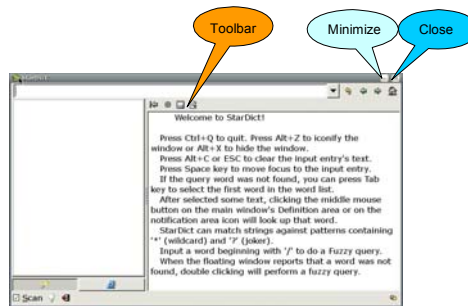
Toolbar

Minimize

Close

StarDict

Welcome to StarDict!

Press Ctrl+Q to quit. Press Alt+Z to iconify the window or Alt+X to hide the window.
Press Alt+C or ESC to clear the input entry's text.
Press Space key to move focus to the input entry.
If the query word was not found, you can press Tab key to select the first word in the word list.
After selected some text, clicking the middle mouse button on the main window's Definition area or on the notification area icon will look up that word.
StarDict can match strings against patterns containing '*' (wildcard) and '?' (joker).
Input a word beginning with '/' to do a Fuzzy query.
When the floating window reports that a word was not found, double clicking will perform a fuzzy query.

Scan